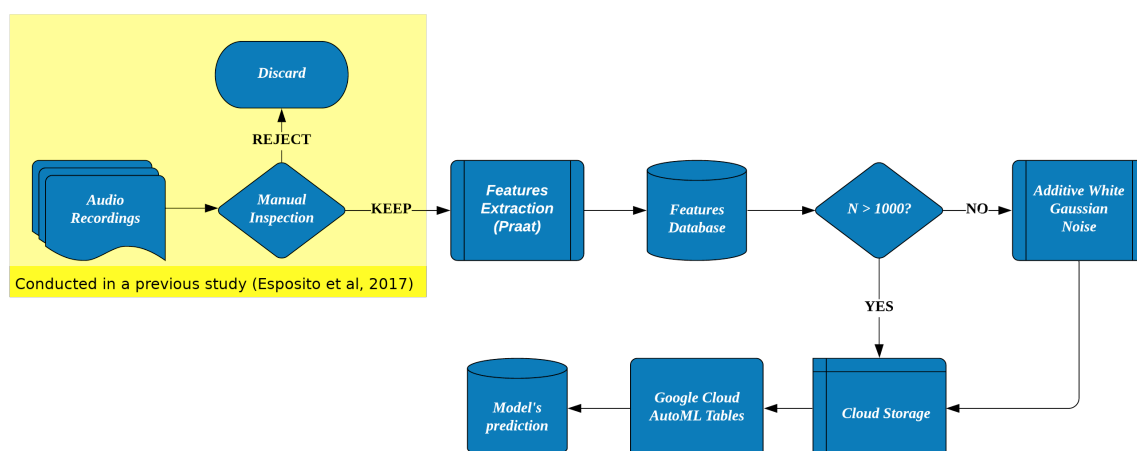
Discard

REJECT

Audio Recordings

Manual Inspection

KEEP

Features Extraction (Praat)

Features Database

N > 1000?

NO

Additive White Gaussian Noise

Conducted in a previous study (Esposito et al, 2017)

YES

Model's prediction

Google Cloud AutoML Tables

Cloud Storage